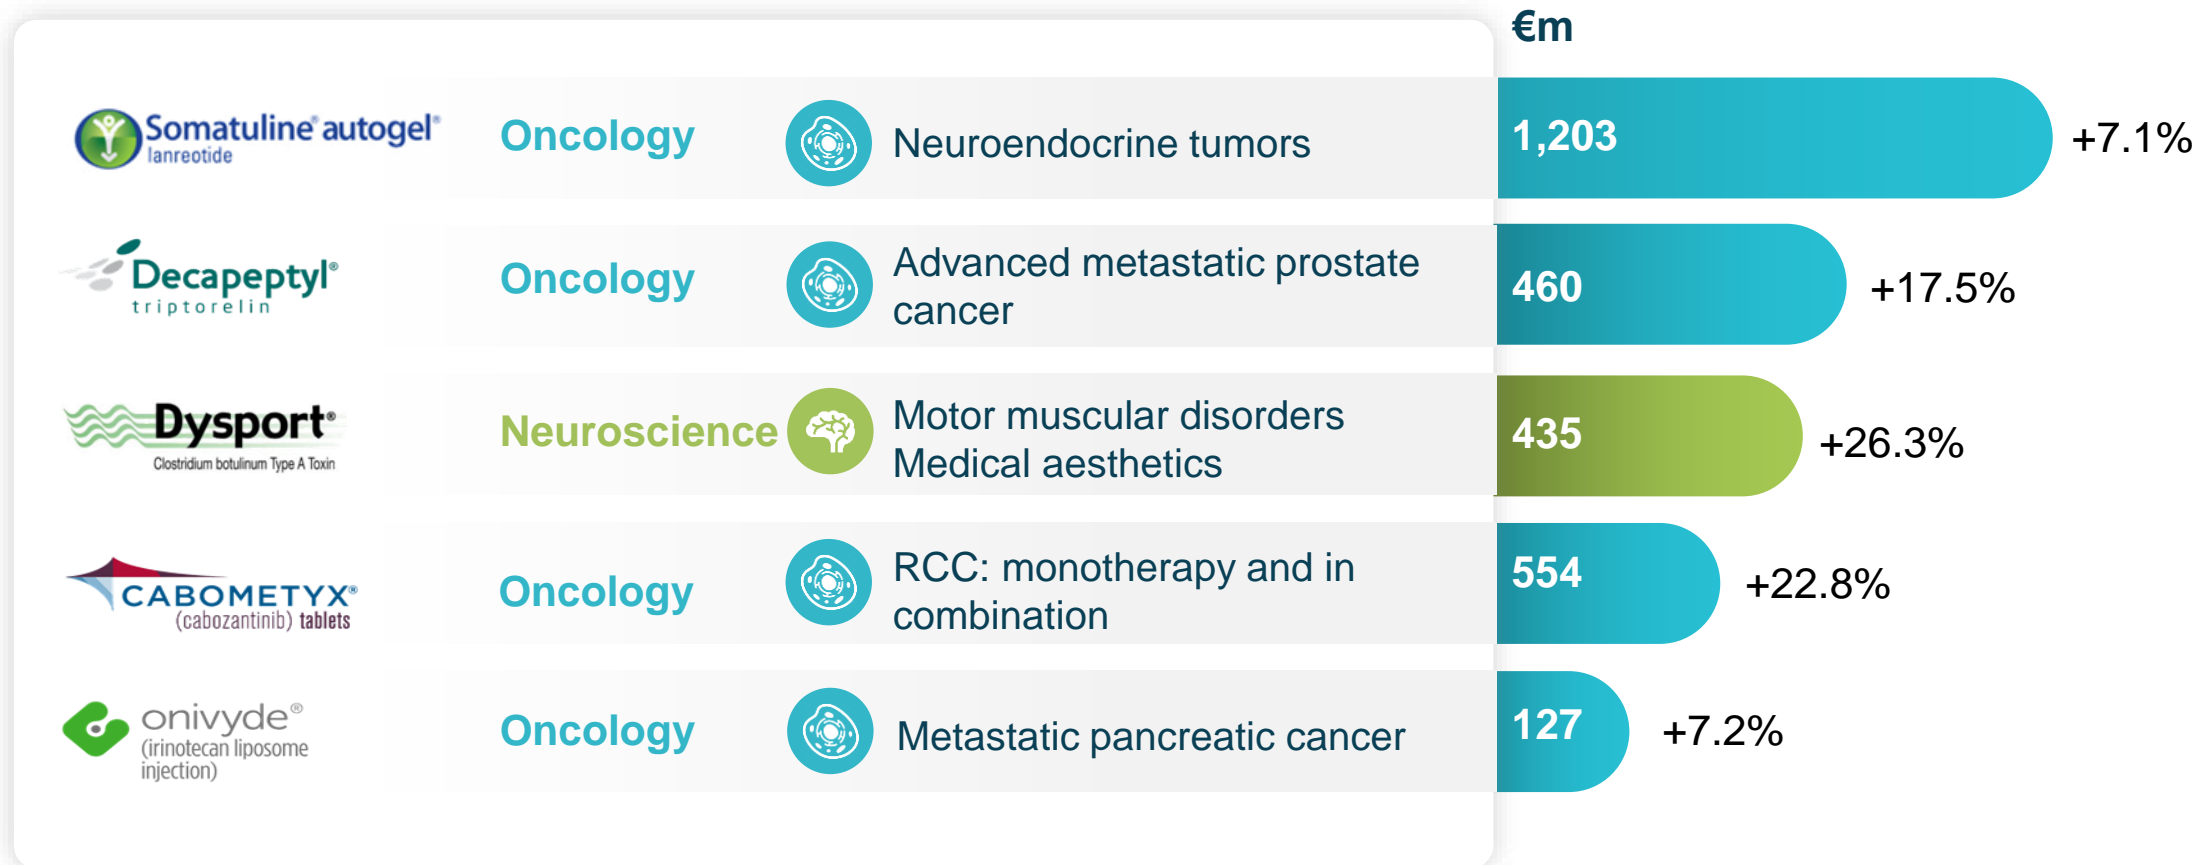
€m

| | | | | |
|---|---|---|---|---|
| Somatuline® autogel® lanreotide | Oncology | Neuroendocrine tumors | 1,203 | +7.1% |
| Decapeptyl® triptorelin | Oncology | Advanced metastatic prostate cancer | 460 | +17.5% |
| Dysport® Clostridium botulinum Type A Toxin | Neuroscience | Motor muscular disorders Medical aesthetics | 435 | +26.3% |
| CABOMETYX® (cabozantinib) tablets | Oncology | RCC: monotherapy and in combination | 554 | +22.8% |
| onivyde® (irinotecan liposome injection) | Oncology | Metastatic pancreatic cancer | 127 | +7.2% |